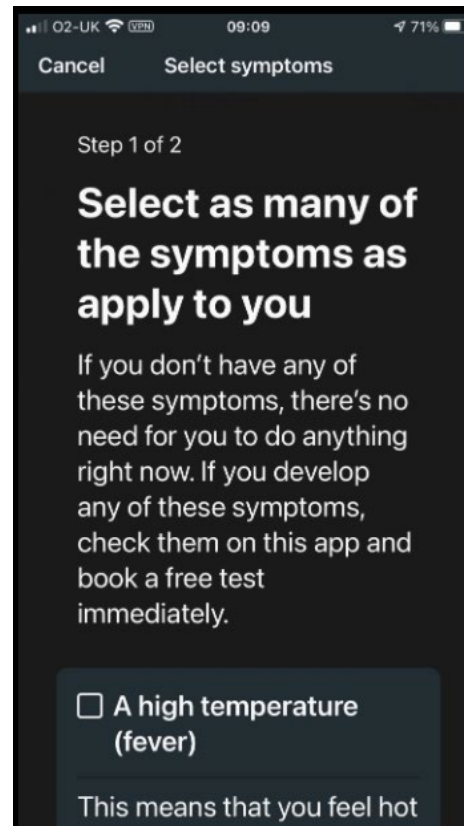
O2-UK VPN 09:09 71%

Cancel Select symptoms

Step 1 of 2

Select as many of the symptoms as apply to you

If you don’t have any of these symptoms, there’s no need for you to do anything right now. If you develop any of these symptoms, check them on this app and book a free test immediately.

☐ A high temperature (fever)

This means that you feel hot